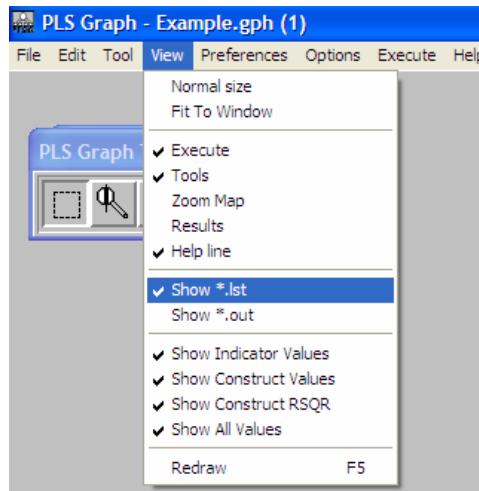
PLS Graph - Example.gph (1)

File Edit Tool View Preferences Options Execute Help

PLS Graph T

Normal size
Fit To Window

✔ Execute
✔ Tools
Zoom Map
Results
✔ Help line

✔ Show *.lst
Show *.out

✔ Show Indicator Values
✔ Show Construct Values
✔ Show Construct RSQR
✔ Show All Values

Redraw F5